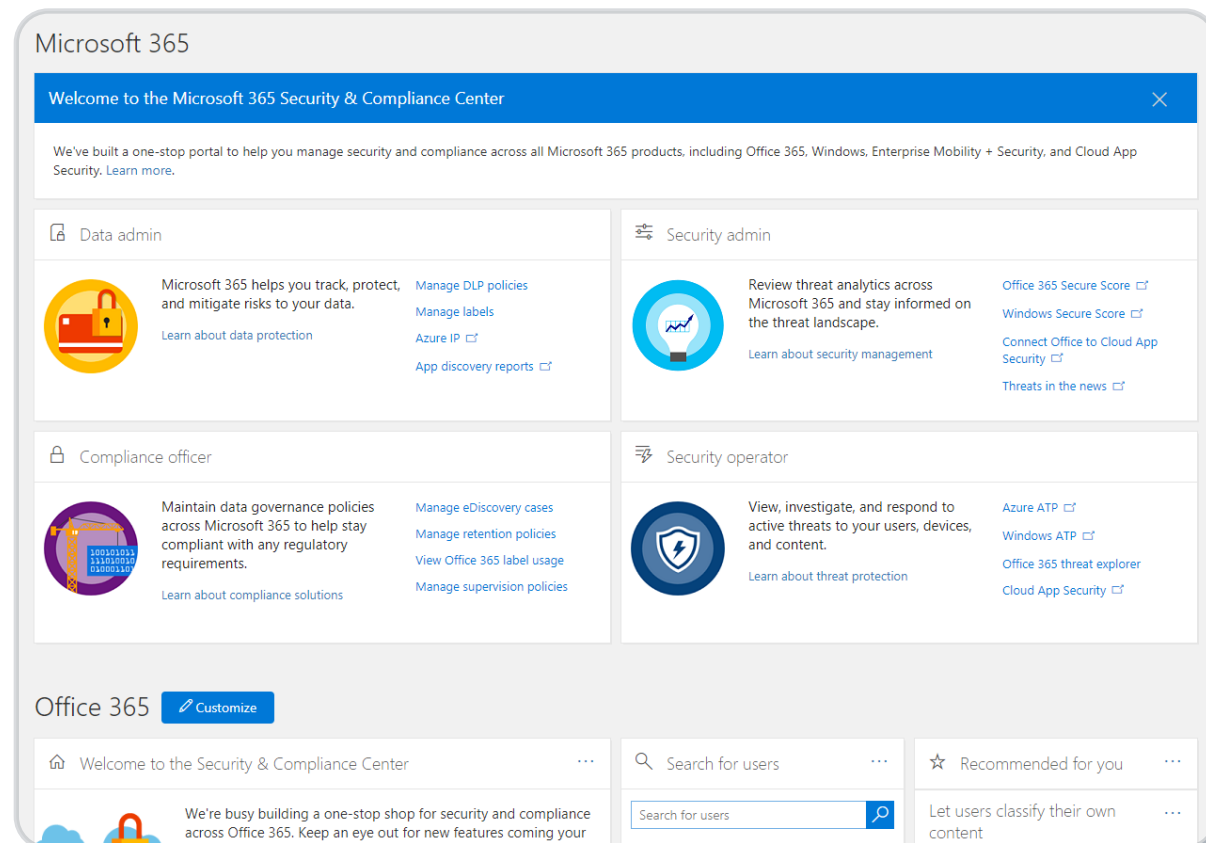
Microsoft 365

Welcome to the Microsoft 365 Security & Compliance Center

We've built a one-stop portal to help you manage security and compliance across all Microsoft 365 products, including Office 365, Windows, Enterprise Mobility + Security, and Cloud App Security. Learn more.

Data admin

Microsoft 365 helps you track, protect, and mitigate risks to your data.

Learn about data protection

Manage DLP policies
Manage labels
Azure IP
App discovery reports

Security admin

Review threat analytics across Microsoft 365 and stay informed on the threat landscape.

Learn about security management

Office 365 Secure Score
Windows Secure Score
Connect Office to Cloud App Security
Threats in the news

Compliance officer

Maintain data governance policies across Microsoft 365 to help stay compliant with any regulatory requirements.

Learn about compliance solutions

Manage eDiscovery cases
Manage retention policies
View Office 365 label usage
Manage supervision policies

Security operator

View, investigate, and respond to active threats to your users, devices, and content.

Learn about threat protection

Azure ATP
Windows ATP
Office 365 threat explorer
Cloud App Security

Office 365 Customize

Welcome to the Security & Compliance Center ···

We're busy building a one-stop shop for security and compliance across Office 365. Keep an eye out for new features coming your

Search for users ···

Search for users

Recommended for you ···

Let users classify their own content ···